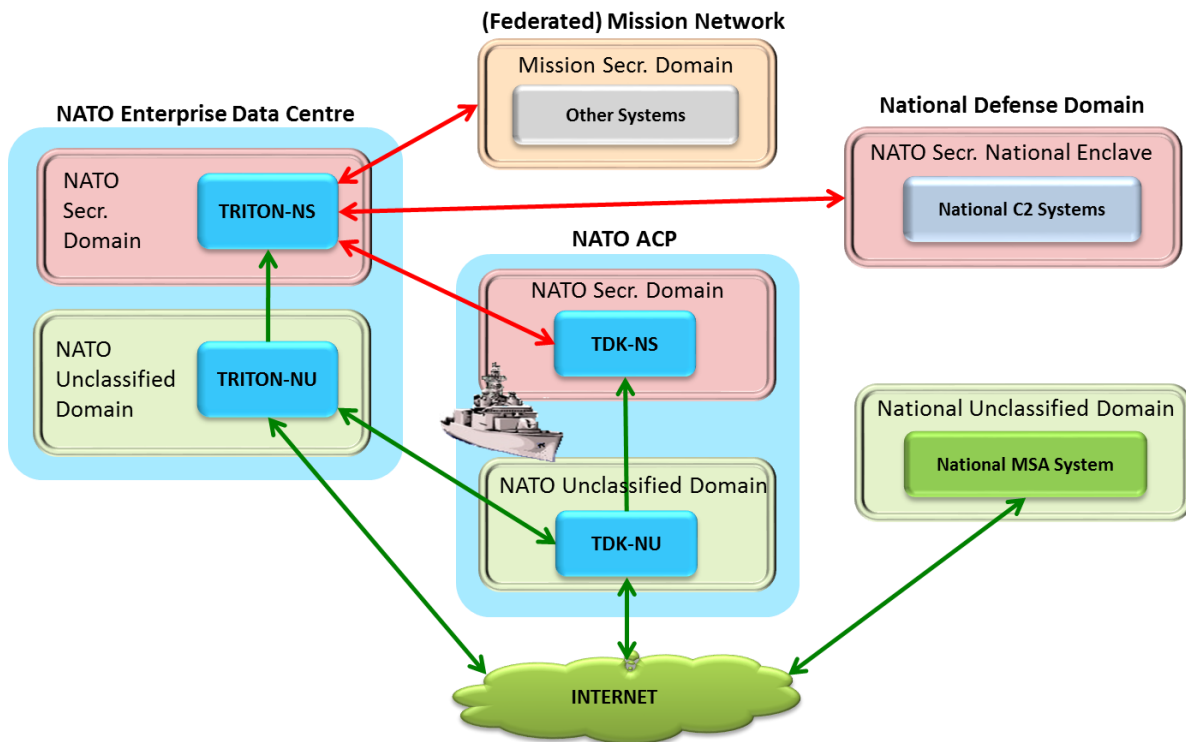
(Federated) Mission Network

Mission Secr. Domain

Other Systems

NATO Enterprise Data Centre

National Defense Domain

NATO Secr. Domain

TRITON-NS

NATO Secr. National Enclave

National C2 Systems

NATO ACP

NATO Secr. Domain

TDK-NS

NATO Unclassified Domain

TRITON-NU

National Unclassified Domain

National MSA System

NATO Unclassified Domain

TDK-NU

INTERNET